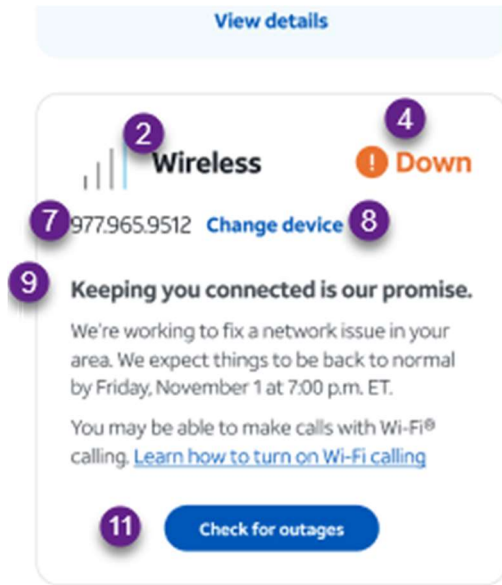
View details

2

Wireless

4

! Down

7 977.965.9512 Change device 8

9

Keeping you connected is our promise.

We're working to fix a network issue in your area. We expect things to be back to normal by Friday, November 1 at 7:00 p.m. ET.

You may be able to make calls with Wi-Fi® calling. Learn how to turn on Wi-Fi calling

11

Check for outages